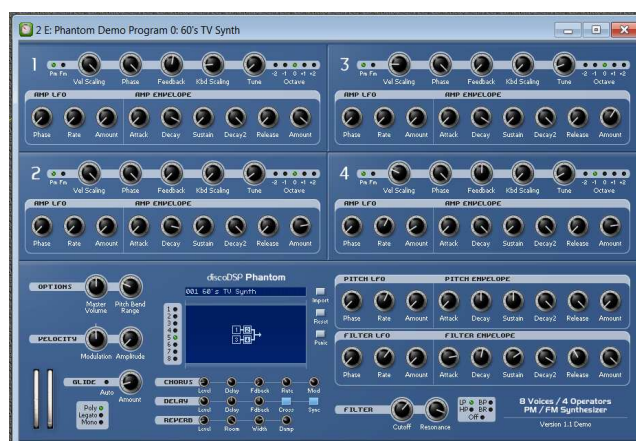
2 E: Phantom Demo Program 0: 60's TV Synth

1 Pa Fm Vel Scaling Phase Feedback Kbd Scaling Tune -2 -1 0 +1 +2 Octave
AMP LFO AMP ENVELOPE
Phase Rate Amount Attack Decay Sustain Decay2 Release Amount

3 Pa Fm Vel Scaling Phase Feedback Kbd Scaling Tune -2 -1 0 +1 +2 Octave
AMP LFO AMP ENVELOPE
Phase Rate Amount Attack Decay Sustain Decay2 Release Amount

2 Pa Fm Vel Scaling Phase Feedback Kbd Scaling Tune -2 -1 0 +1 +2 Octave
AMP LFO AMP ENVELOPE
Phase Rate Amount Attack Decay Sustain Decay2 Release Amount

4 Pa Fm Vel Scaling Phase Feedback Kbd Scaling Tune -2 -1 0 +1 +2 Octave
AMP LFO AMP ENVELOPE
Phase Rate Amount Attack Decay Sustain Decay2 Release Amount

OPTIONS Master Volume Pitch Bend Range
VELOCITY Modulation Amplitude
GLIDE Auto Amount
Poly Legato Mono

discoDSP Phantom
001 60's TV Synth
Import Reset Panic

CHORUS Level Delay Fdbck Rate Mod
DELAY Level Delay Fdbck Cross Sync
REVERB Level Room Width Damp

PITCH LFO PITCH ENVELOPE
Phase Rate Amount Attack Decay Sustain Decay2 Release Amount
FILTER LFO FILTER ENVELOPE
Phase Rate Amount Attack Decay Sustain Decay2 Release Amount

FILTER Cutoff Resonance
LP BP HP BR Off
8 Voices / 4 Operators PM / FM Synthesizer
Version 1.1 Demo